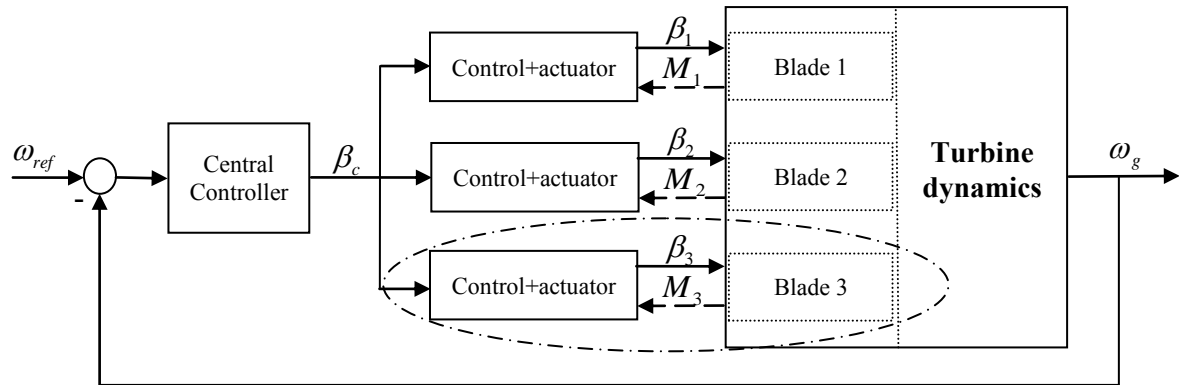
$\omega_{ref}$

-

Central Controller

$\beta_c$

Control+actuator

$\beta_1$

$M_1$

Blade 1

Control+actuator

$\beta_2$

$M_2$

Blade 2

Control+actuator

$\beta_3$

$M_3$

Blade 3

Turbine dynamics

$\omega_g$